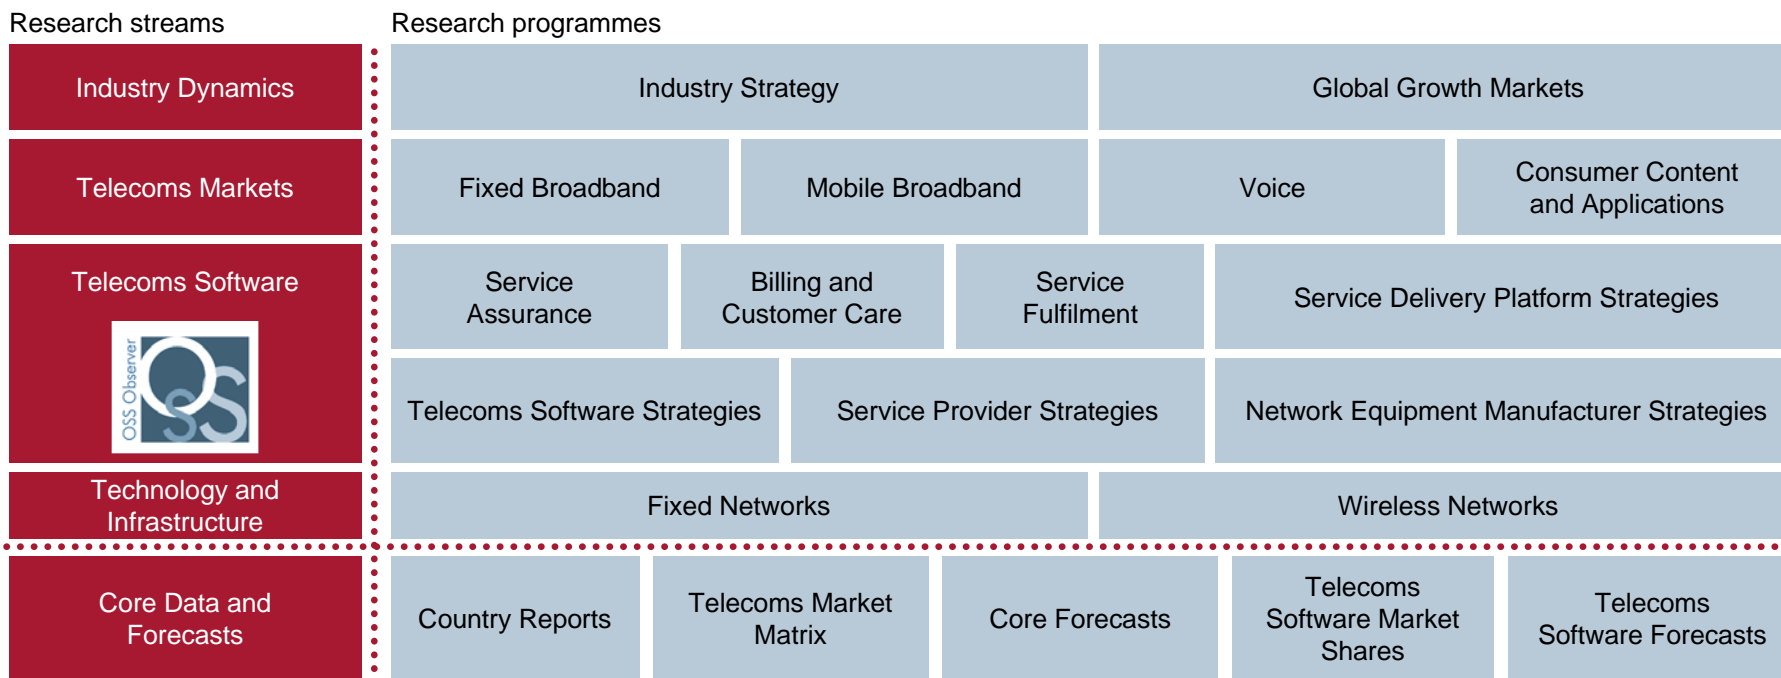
Research streams

Research programmes

Industry Dynamics

Industry Strategy

Global Growth Markets

Telecoms Markets

Fixed Broadband

Mobile Broadband

Voice

Consumer Content and Applications

Telecoms Software

OSS Observer

Service Assurance

Billing and Customer Care

Service Fulfilment

Service Delivery Platform Strategies

Telecoms Software Strategies

Service Provider Strategies

Network Equipment Manufacturer Strategies

Technology and Infrastructure

Fixed Networks

Wireless Networks

Core Data and Forecasts

Country Reports

Telecoms Market Matrix

Core Forecasts

Telecoms Software Market Shares

Telecoms Software Forecasts